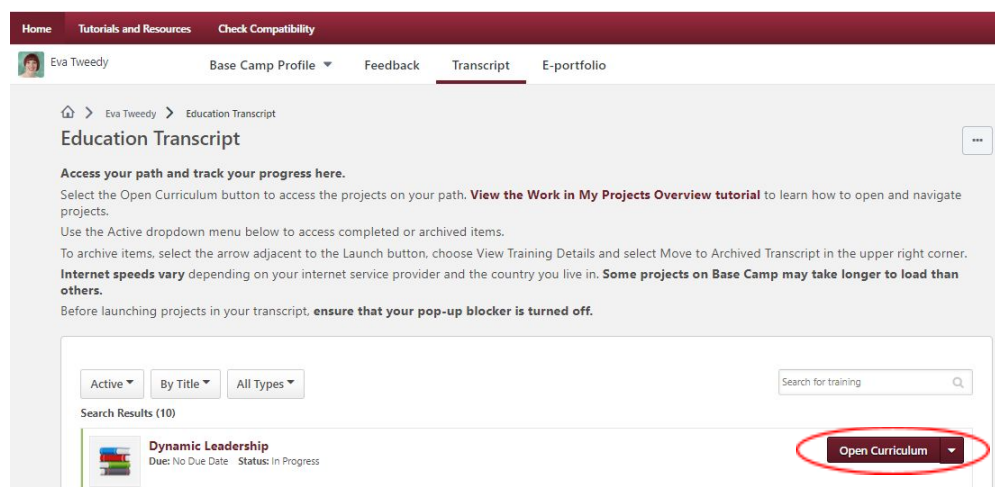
Home Tutorials and Resources Check Compatibility

Eva Tweedy

Base Camp Profile Feedback Transcript E-portfolio

Eva Tweedy > Education Transcript

Education Transcript

...

**Access your path and track your progress here.**

Select the Open Curriculum button to access the projects on your path. **View the Work in My Projects Overview tutorial** to learn how to open and navigate projects.

Use the Active dropdown menu below to access completed or archived items.

To archive items, select the arrow adjacent to the Launch button, choose View Training Details and select Move to Archived Transcript in the upper right corner.

**Internet speeds vary** depending on your internet service provider and the country you live in. **Some projects on Base Camp may take longer to load than others.**

Before launching projects in your transcript, **ensure that your pop-up blocker is turned off.**

Active By Title All Types

Search for training

Search Results (10)

Dynamic Leadership

Due: No Due Date Status: In Progress

Open Curriculum